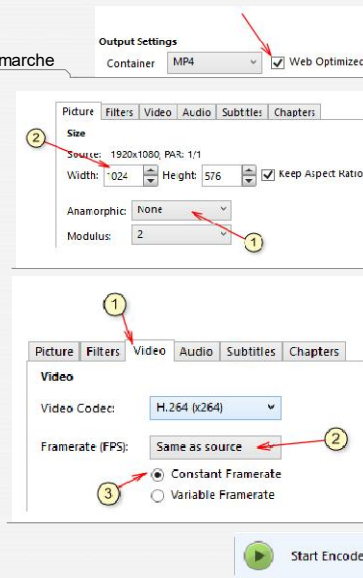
marche

Output Settings

Container MP4

Web Optimized

Picture Filters Video Audio Subtitles Chapters

Size

2

Source: 1920x1080, PAR: 1/1

Width: 1024 Height: 576 Keep Aspect Ratio

Anamorphic: None

Modulus: 2

1

1

Picture Filters Video Audio Subtitles Chapters

Video

Video Codec: H.264 (x264)

Framerate (FPS): Same as source

2

3

Constant Framerate

Variable Framerate

Start Encode